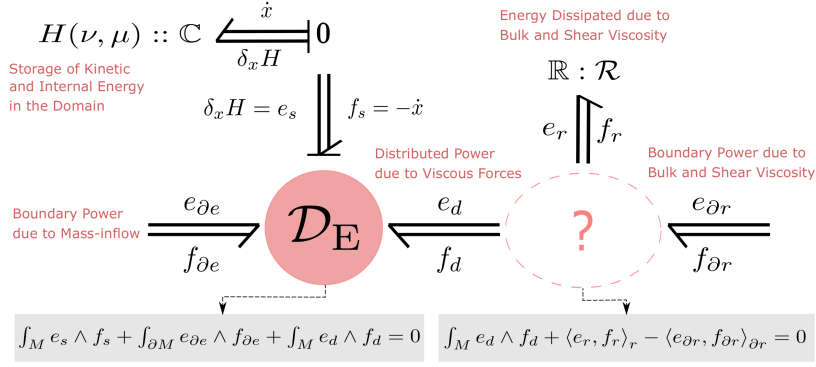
$H(\nu, \mu) :: \mathbb{C}$ $\dot{x}$ $\mathbf{0}$ $\delta_x H$

Storage of Kinetic and Internal Energy in the Domain

$\delta_x H = e_s$ $f_s = -\dot{x}$

Energy Dissipated due to Bulk and Shear Viscosity

$\mathbb{R} : \mathcal{R}$

$e_r$ $f_r$

Distributed Power due to Viscous Forces

Boundary Power due to Bulk and Shear Viscosity

Boundary Power due to Mass-inflow

$e_{\partial e}$ $f_{\partial e}$ $\mathcal{D}_{\mathrm{E}}$ $e_d$ $f_d$ ? $e_{\partial r}$ $f_{\partial r}$

$\int_M e_s \wedge f_s + \int_{\partial M} e_{\partial e} \wedge f_{\partial e} + \int_M e_d \wedge f_d = 0$

$\int_M e_d \wedge f_d + \langle e_r, f_r \rangle_r - \langle e_{\partial r}, f_{\partial r} \rangle_{\partial r} = 0$